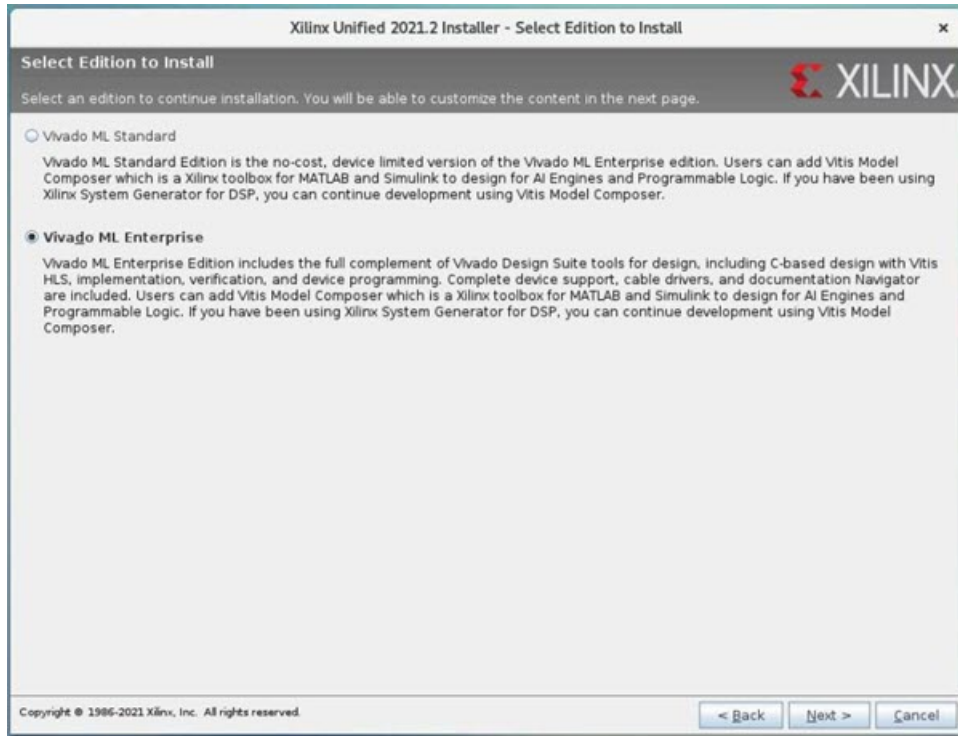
Xilinx Unified 2021.2 Installer - Select Edition to Install

×

Select Edition to Install

Select an edition to continue installation. You will be able to customize the content in the next page.

XILINX

Vivado ML Standard

Vivado ML Standard Edition is the no-cost, device limited version of the Vivado ML Enterprise edition. Users can add Vitis Model Composer which is a Xilinx toolbox for MATLAB and Simulink to design for AI Engines and Programmable Logic. If you have been using Xilinx System Generator for DSP, you can continue development using Vitis Model Composer.

Vivado ML Enterprise

Vivado ML Enterprise Edition includes the full complement of Vivado Design Suite tools for design, including C-based design with Vitis HLS, implementation, verification, and device programming. Complete device support, cable drivers, and documentation Navigator are included. Users can add Vitis Model Composer which is a Xilinx toolbox for MATLAB and Simulink to design for AI Engines and Programmable Logic. If you have been using Xilinx System Generator for DSP, you can continue development using Vitis Model Composer.

Copyright © 1986-2021 Xilinx, Inc. All rights reserved.

< Back

Next >

Cancel